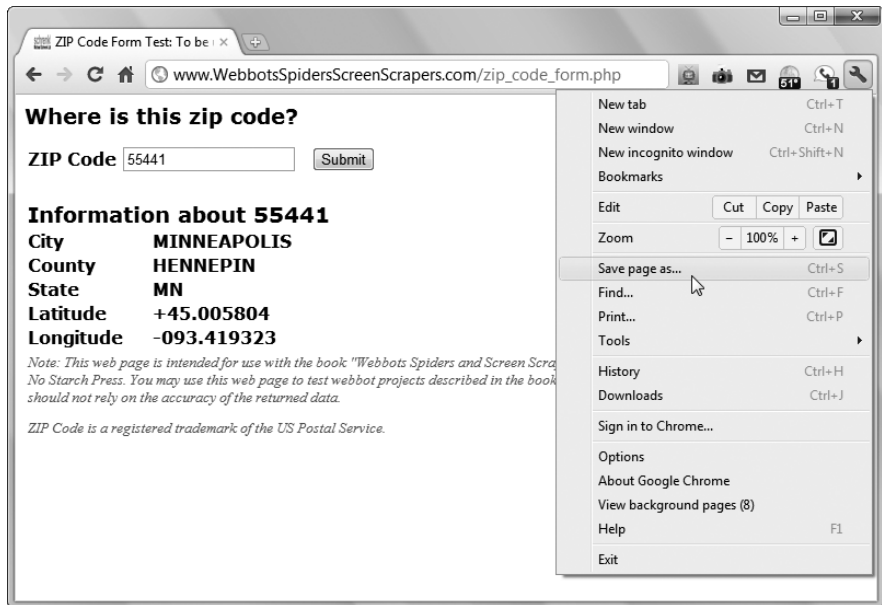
ZIP Code Form Test: To be ×

www.WebbotsSpidersScreenScrapers.com/zip_code_form.php

Where is this zip code?

ZIP Code 55441 Submit

Information about 55441

| City | MINNEAPOLIS |
|---|---|
| County | HENNEPIN |
| State | MN |
| Latitude | +45.005804 |
| Longitude | -093.419323 |

Note: This web page is intended for use with the book "Webbots Spiders and Screen Scra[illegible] No Starch Press. You may use this web page to test webbot projects described in the book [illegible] should not rely on the accuracy of the returned data.

ZIP Code is a registered trademark of the US Postal Service.

New tab Ctrl+T
New window Ctrl+N
New incognito window Ctrl+Shift+N
Bookmarks
Edit Cut Copy Paste
Zoom – 100% +
Save page as... Ctrl+S
Find... Ctrl+F
Print... Ctrl+P
Tools
History Ctrl+H
Downloads Ctrl+J
Sign in to Chrome...
Options
About Google Chrome
View background pages (8)
Help F1
Exit